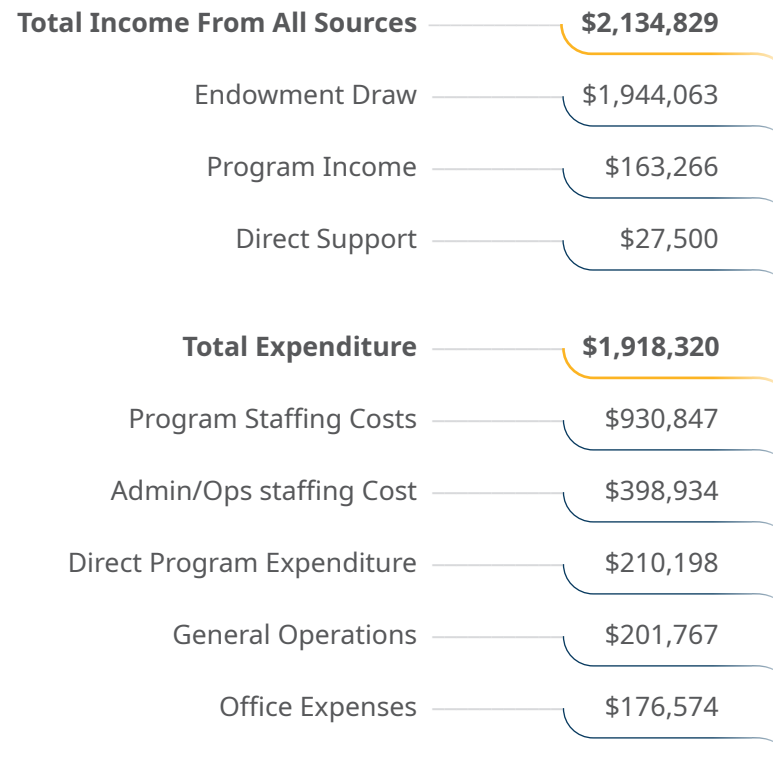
**Total Income From All Sources** **$2,134,829**

Endowment Draw $1,944,063

Program Income $163,266

Direct Support $27,500

**Total Expenditure** **$1,918,320**

Program Staffing Costs $930,847

Admin/Ops staffing Cost $398,934

Direct Program Expenditure $210,198

General Operations $201,767

Office Expenses $176,574